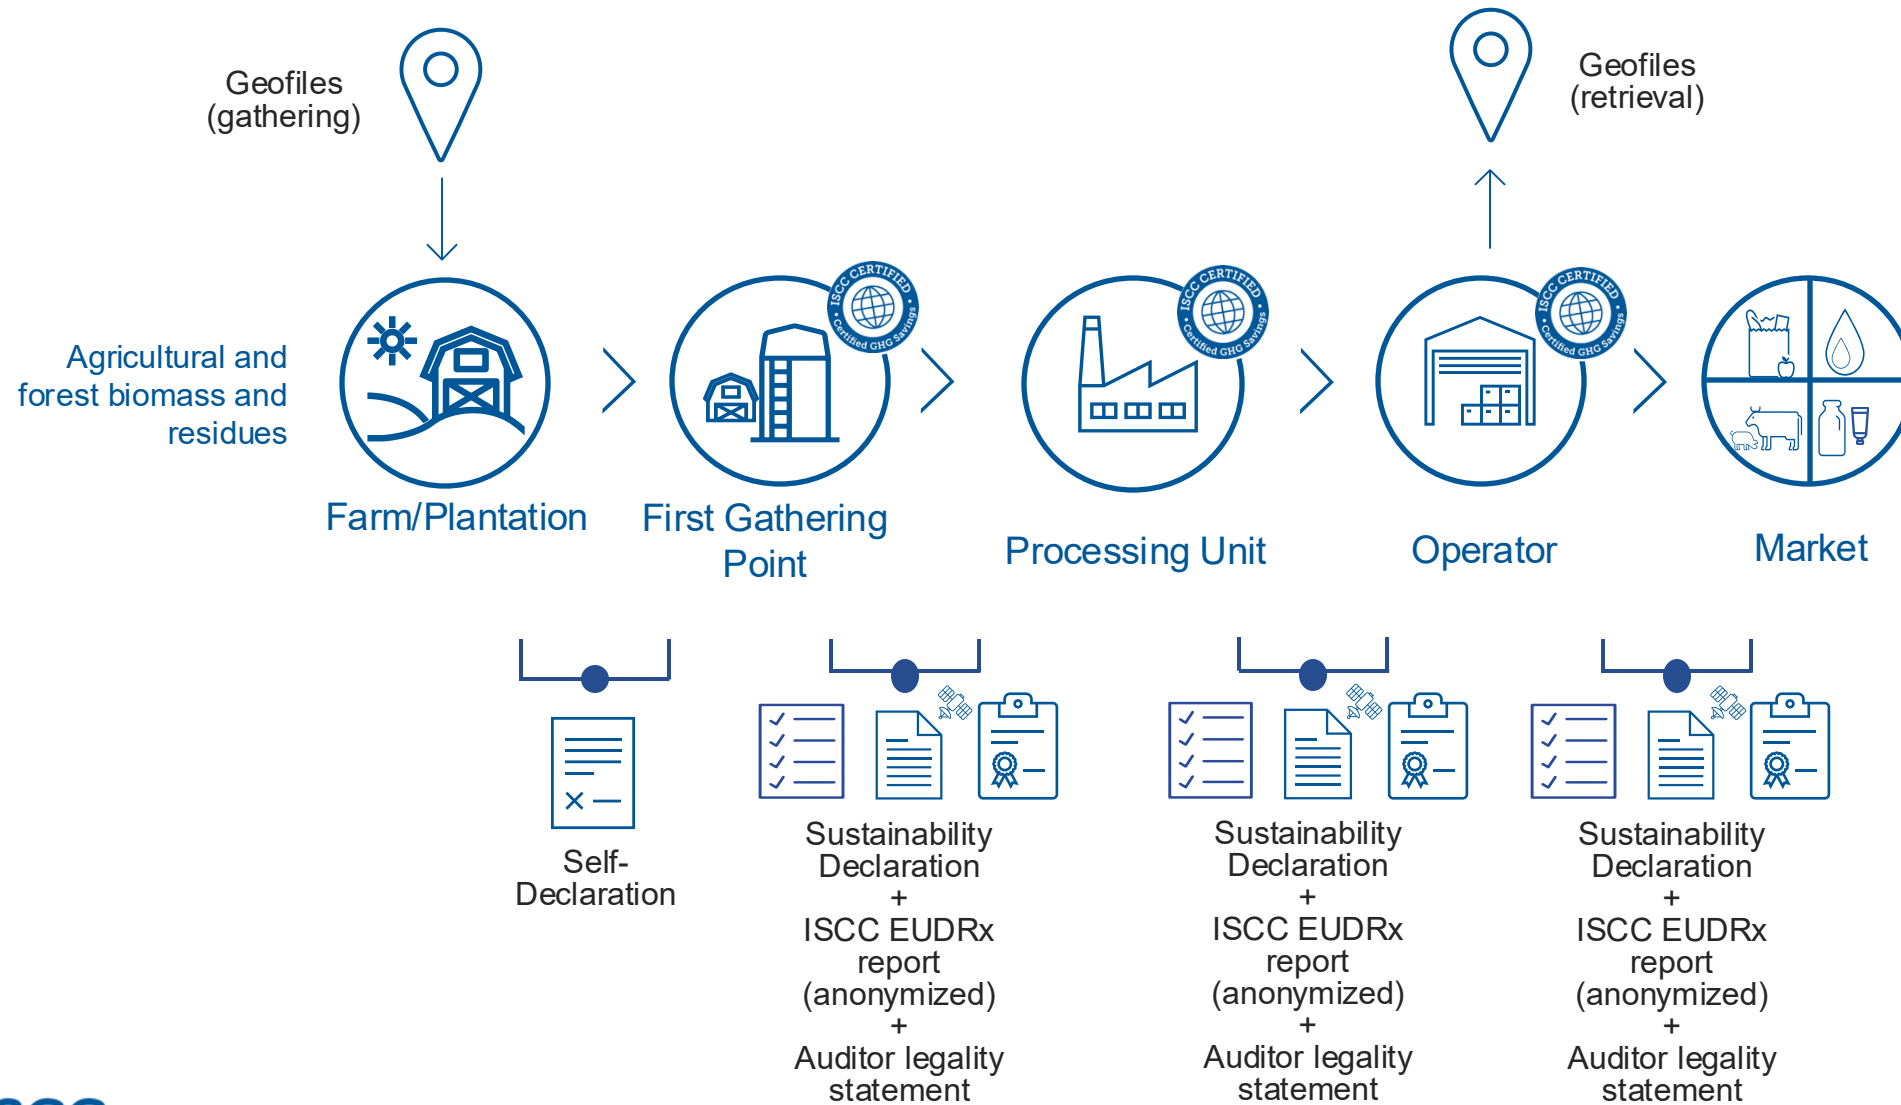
Geofiles (gathering)

Geofiles (retrieval)

Agricultural and forest biomass and residues

ISCC CERTIFIED Certified GHG Savings

ISCC CERTIFIED Certified GHG Savings

ISCC CERTIFIED Certified GHG Savings

Farm/Plantation

First Gathering Point

Processing Unit

Operator

Market

Self-Declaration

Sustainability Declaration + ISCC EUDRx report (anonymized) + Auditor legality statement

Sustainability Declaration + ISCC EUDRx report (anonymized) + Auditor legality statement

Sustainability Declaration + ISCC EUDRx report (anonymized) + Auditor legality statement